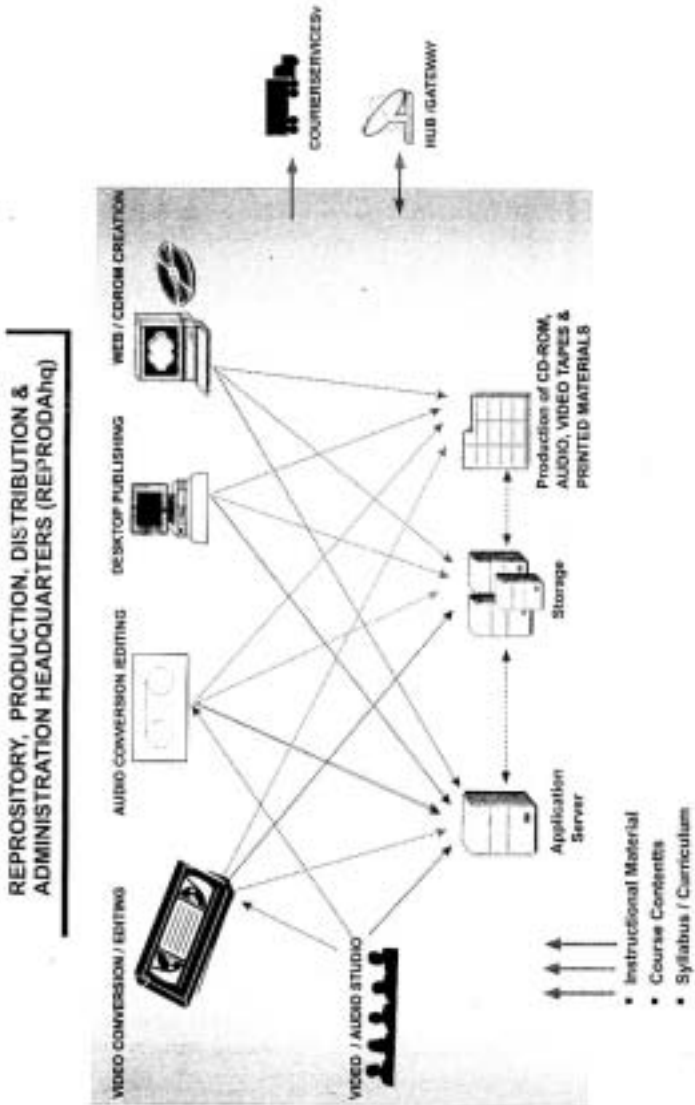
REPROSITORY, PRODUCTION, DISTRIBUTION & ADMINISTRATION HEADQUARTERS (REPRODAhq)

VIDEO CONVERSION / EDITING

AUDIO CONVERSION /EDITING

DESKTOP PUBLISHING

WEB / CDROM CREATION

COURIERSERVICES

HUB /GATEWAY

VIDEO / AUDIO STUDIO

Application Server

Storage

Production of CD-ROM, AUDIO, VIDEO TAPES & PRINTED MATERIALS

• Instructional Material
• Course Contents
• Syllabus / Curriculum